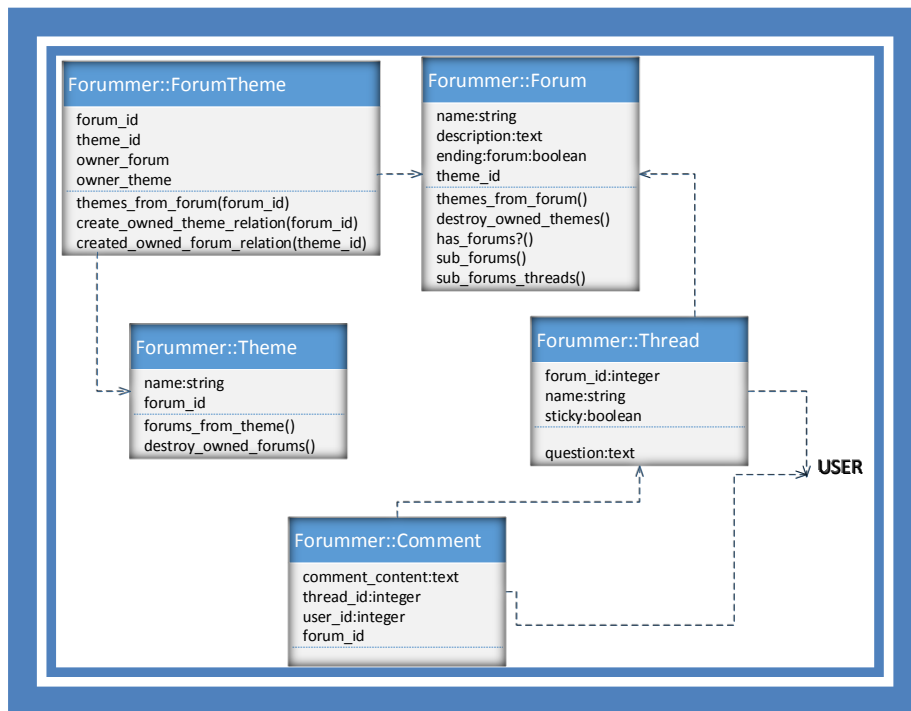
Forummer::ForumTheme

forum_id
theme_id
owner_forum
owner_theme

themes_from_forum(forum_id)
create_owned_theme_relation(forum_id)
created_owned_forum_relation(theme_id)

Forummer::Forum

name:string
description:text
ending:forum:boolean
theme_id

themes_from_forum()
destroy_owned_themes()
has_forums?()
sub_forums()
sub_forums_threads()

Forummer::Theme

name:string
forum_id

forums_from_theme()
destroy_owned_forums()

Forummer::Thread

forum_id:integer
name:string
sticky:boolean

question:text

USER

Forummer::Comment

comment_content:text
thread_id:integer
user_id:integer
forum_id